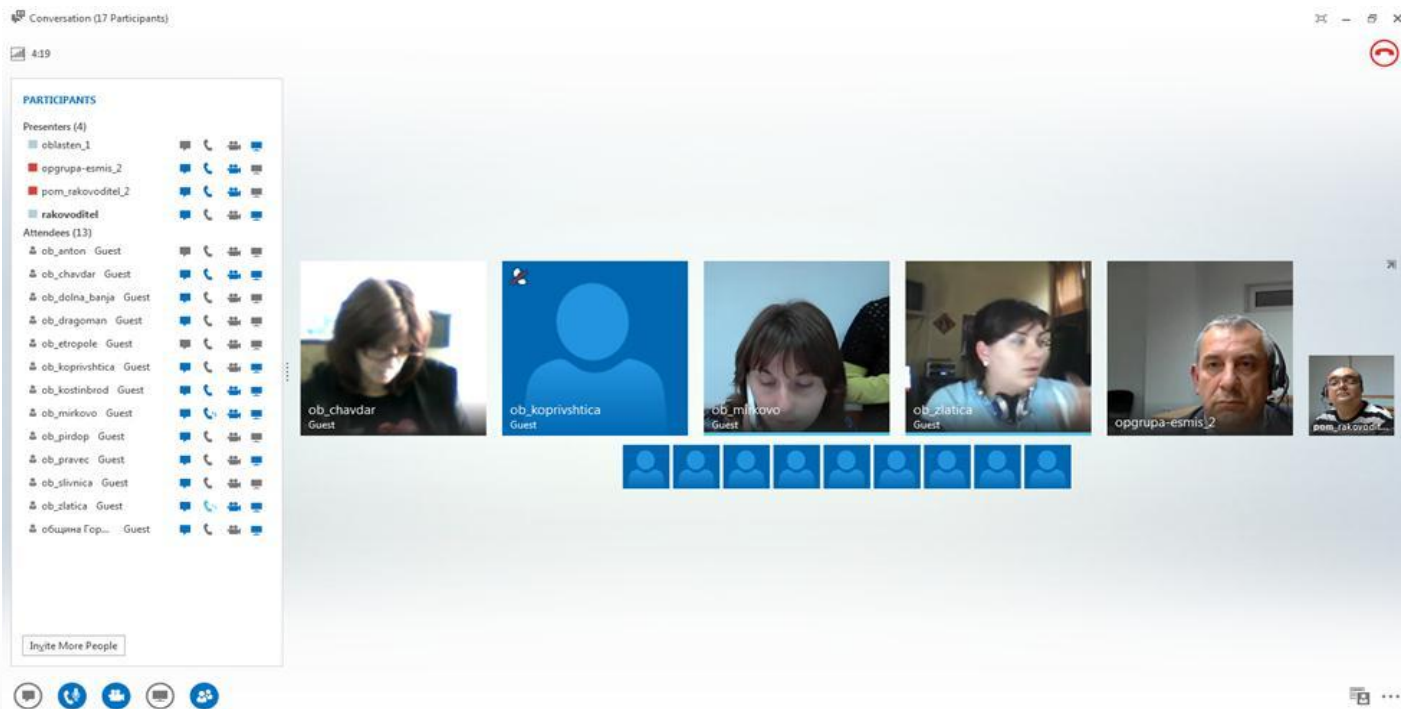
Conversation (17 Participants)

4:19

PARTICIPANTS

Presenters (4)

oblasten_1

opgrupa-esmis_2

pom_rakovoditel_2

rakovoditel

Attendees (13)

ob_anton Guest

ob_chavdar Guest

ob_dolna_banja Guest

ob_dragoman Guest

ob_etropole Guest

ob_koprivshtica Guest

ob_kostinbrod Guest

ob_mirkovo Guest

ob_pirdop Guest

ob_pravec Guest

ob_slivnica Guest

ob_zlatica Guest

община Гор... Guest

Invite More People

ob_chavdar
Guest

ob_koprivshtica
Guest

ob_mirkovo
Guest

ob_zlatica
Guest

opgrupa-esmis_2

pom_rakovodit...